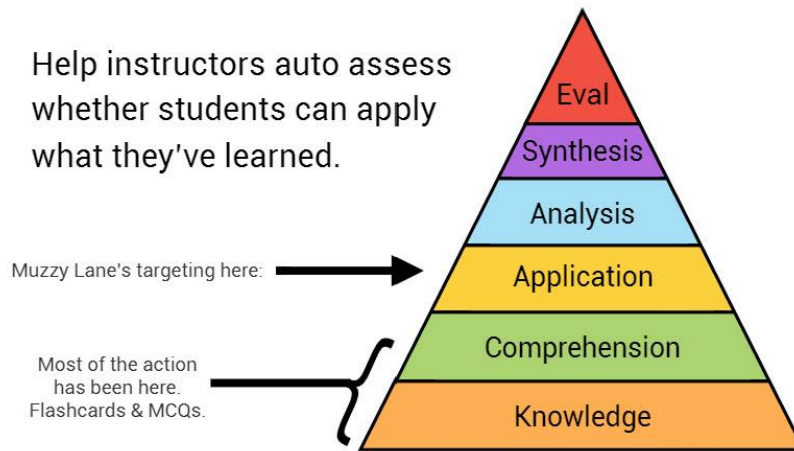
Help instructors auto assess whether students can apply what they've learned.

Eval

Synthesis

Analysis

Muzzy Lane's targeting here:

Application

Most of the action has been here. Flashcards & MCQs.

Comprehension

Knowledge